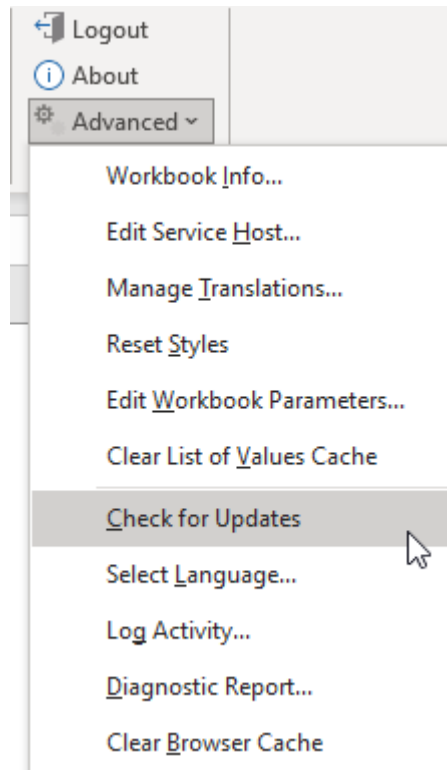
Logout
About
Advanced

Workbook Info...
Edit Service Host...
Manage Translations...
Reset Styles
Edit Workbook Parameters...
Clear List of Values Cache
Check for Updates
Select Language...
Log Activity...
Diagnostic Report...
Clear Browser Cache